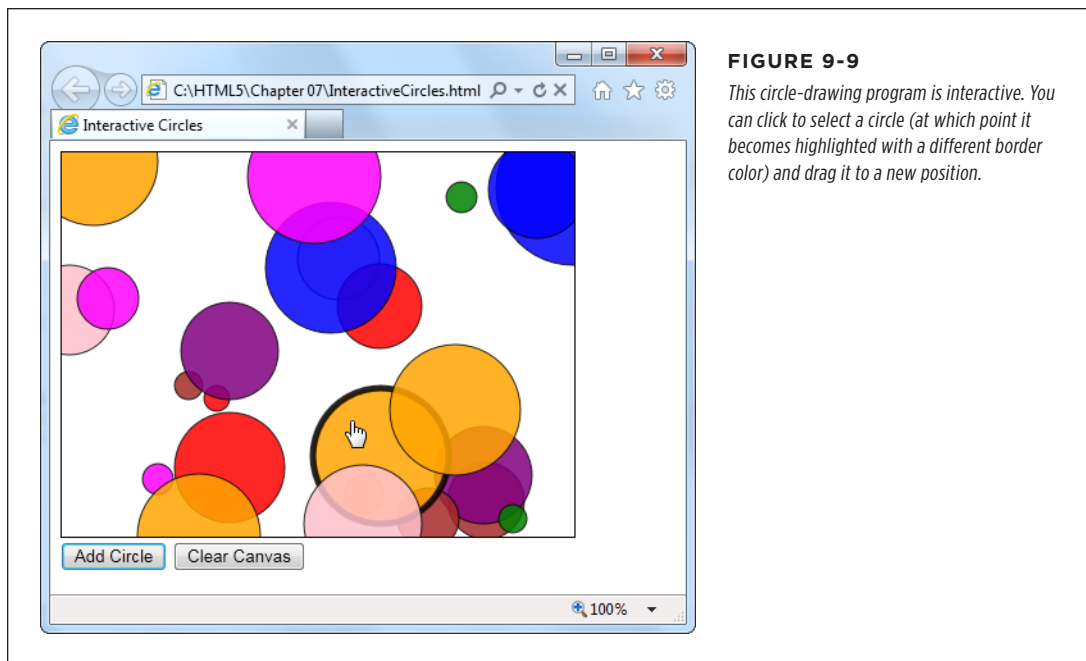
C:\HTML5\Chapter 07\InteractiveCircles.html

Interactive Circles

Add Circle

Clear Canvas

100%

FIGURE 9-9

This circle-drawing program is interactive. You can click to select a circle (at which point it becomes highlighted with a different border color) and drag it to a new position.